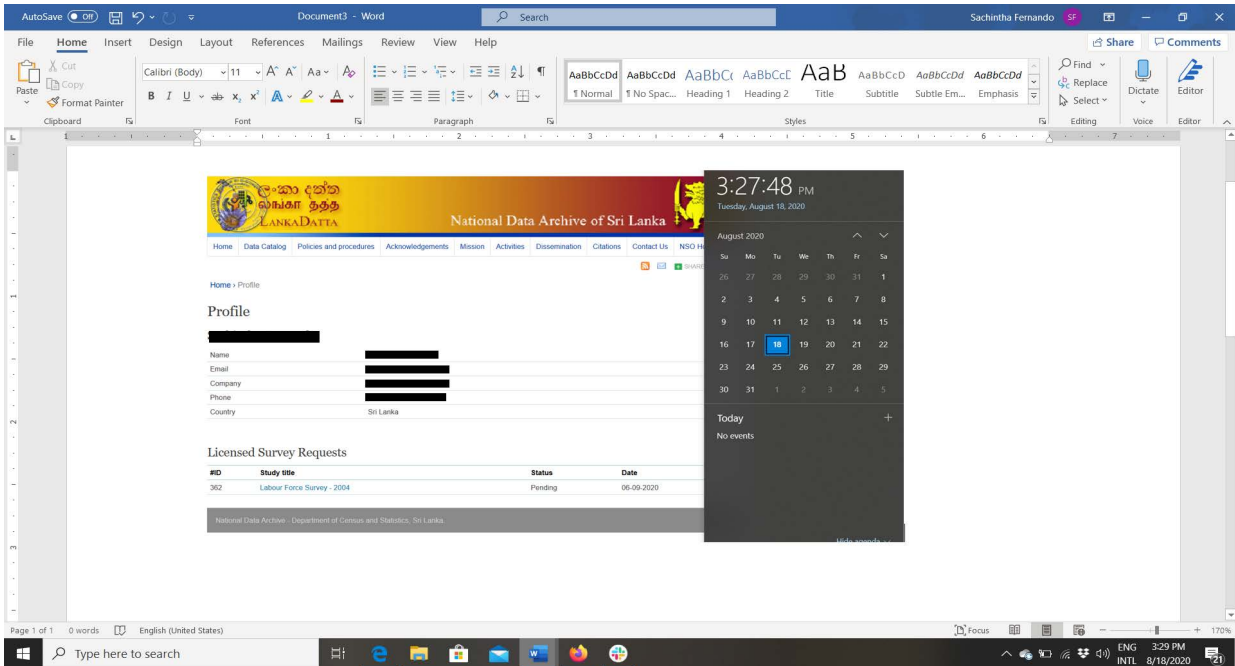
AutoSave Off Document3 - Word Search Sachintha Fernando SF

File Home Insert Design Layout References Mailings Review View Help Share Comments

Paste Cut Copy Format Painter Clipboard
Calibri (Body) 11 Font
Paragraph
AaBbCcDd ¶ Normal AaBbCcDd ¶ No Spac... AaBbCc Heading 1 AaBbCcE Heading 2 AaB Title AaBbCcD Subtitle AaBbCcDd Subtle Em... AaBbCcDd Emphasis Styles
Find Replace Select Editing
Dictate Voice
Editor Editor

ලංකා දත්ත
லங்கா தத்த
LANKADATTA
National Data Archive of Sri Lanka

Home Data Catalog Policies and procedures Acknowledgements Mission Activities Dissemination Citations Contact Us NSO H

Home › Profile

Profile

| | |
|---|---|
| Name | |
| Email | |
| Company | |
| Phone | |
| Country | Sri Lanka |

Licensed Survey Requests

| #ID | Study title | Status | Date |
|---|---|---|---|
| 362 | Labour Force Survey - 2004 | Pending | 06-09-2020 |

National Data Archive - Department of Census and Statistics, Sri Lanka.

3:27:48 PM
Tuesday, August 18, 2020

August 2020

| Su | Mo | Tu | We | Th | Fr | Sa |
|---|---|---|---|---|---|---|
| 26 | 27 | 28 | 29 | 30 | 31 | 1 |
| 2 | 3 | 4 | 5 | 6 | 7 | 8 |
| 9 | 10 | 11 | 12 | 13 | 14 | 15 |
| 16 | 17 | 18 | 19 | 20 | 21 | 22 |
| 23 | 24 | 25 | 26 | 27 | 28 | 29 |
| 30 | 31 | 1 | 2 | 3 | 4 | 5 |

Today
No events
Hide agenda

Page 1 of 1 0 words English (United States) Focus 170%

Type here to search
ENG INTL 3:29 PM 8/18/2020 21